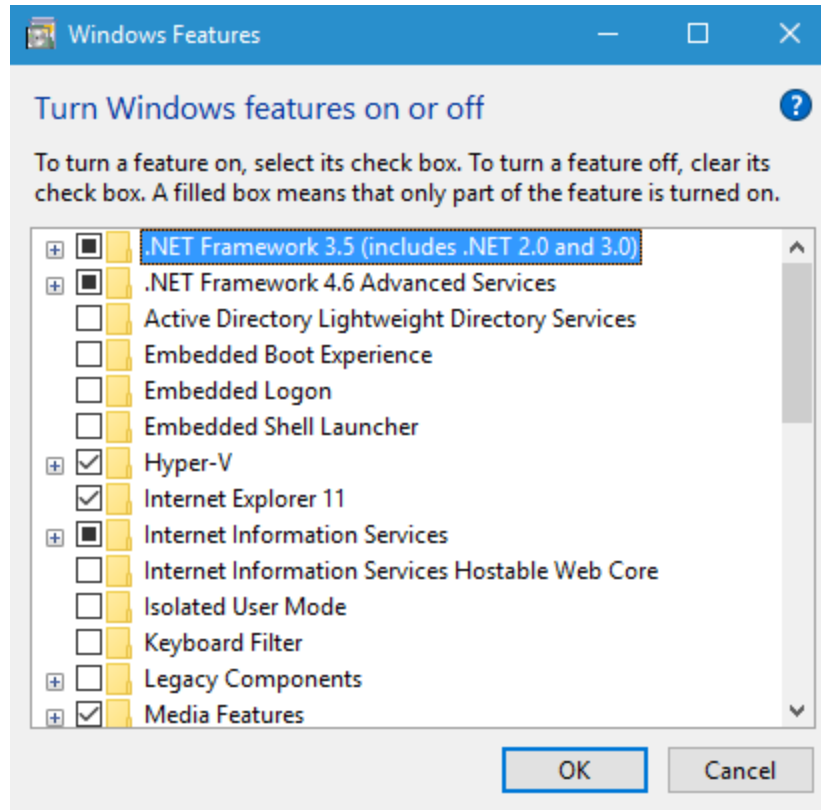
Windows Features

Turn Windows features on or off

To turn a feature on, select its check box. To turn a feature off, clear its check box. A filled box means that only part of the feature is turned on.

.NET Framework 3.5 (includes .NET 2.0 and 3.0)
.NET Framework 4.6 Advanced Services
Active Directory Lightweight Directory Services
Embedded Boot Experience
Embedded Logon
Embedded Shell Launcher
Hyper-V
Internet Explorer 11
Internet Information Services
Internet Information Services Hostable Web Core
Isolated User Mode
Keyboard Filter
Legacy Components
Media Features

OK
Cancel